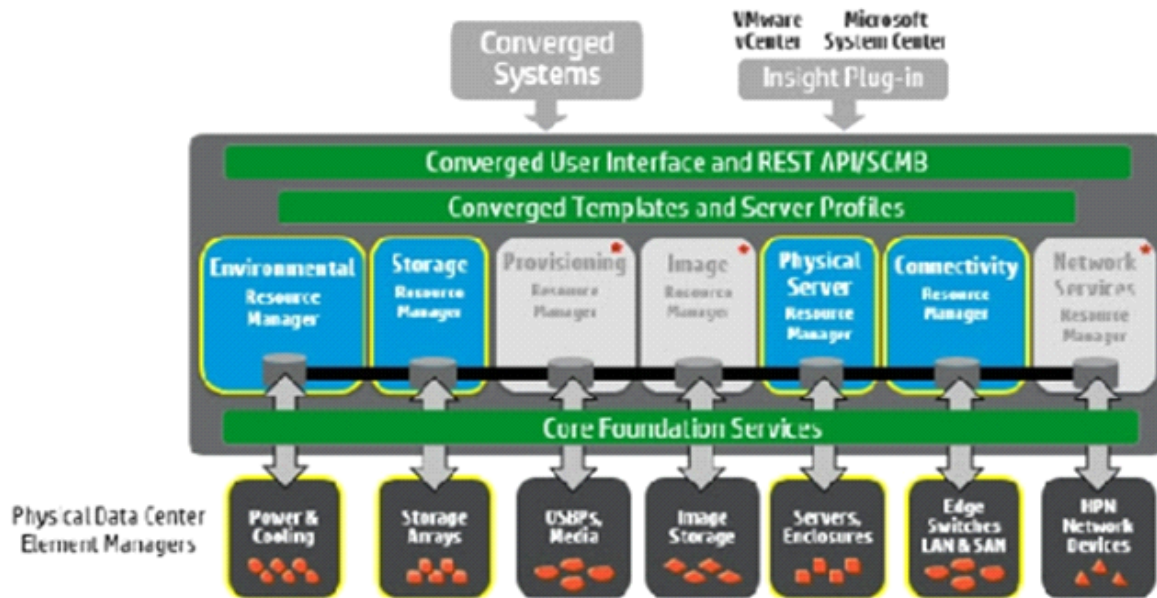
Converged Systems

VMware vCenter

Microsoft System Center

Insight Plug-in

Converged User Interface and REST API/SCMB

Converged Templates and Server Profiles

Environmental Resource Manager

Storage Resource Manager

Provisioning Resource Manager

Image Resource Manager

Physical Server Resource Manager

Connectivity Resource Manager

Network Services Resource Manager

Core Foundation Services

Physical Data Center Element Managers

Power & Cooling

Storage Arrays

USBPs, Media

Image Storage

Servers, Enclosures

Edge Switches LAN & SAN

HPN Network Devices